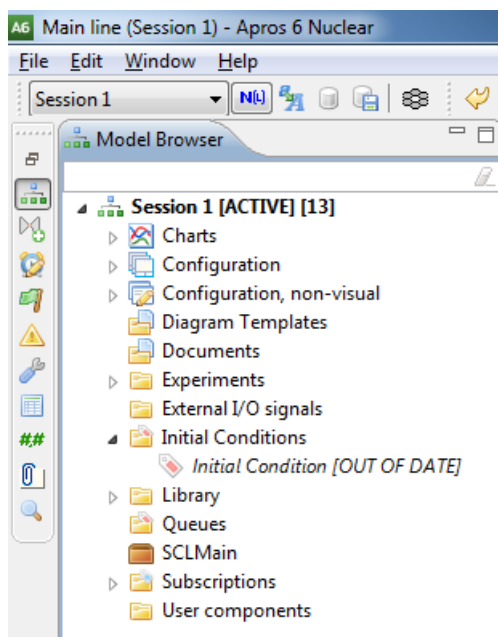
A6 Main line (Session 1) - Apros 6 Nuclear

File Edit Window Help

Session 1

N(L)

Model Browser

Session 1 [ACTIVE] [13]
Charts
Configuration
Configuration, non-visual
Diagram Templates
Documents
Experiments
External I/O signals
Initial Conditions
Initial Condition [OUT OF DATE]
Library
Queues
SCLMain
Subscriptions
User components

#.#